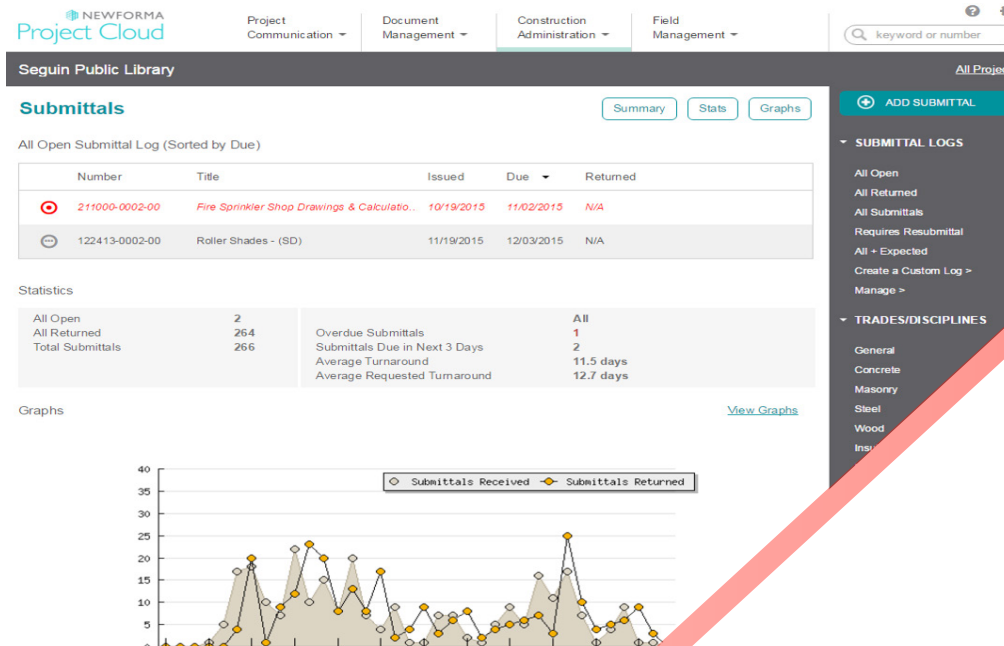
NEWFORMA
Project Cloud

Project Communication ▾
Document Management ▾
Construction Administration ▾
Field Management ▾

keyword or number

Seguin Public Library

All Projec

Submittals

Summary
Stats
Graphs

ADD SUBMITTAL

All Open Submittal Log (Sorted by Due)

| | Number | Title | Issued | Due ▾ | Returned |
|---|---|---|---|---|---|
| | 211000-0002-00 | Fire Sprinkler Shop Drawings & Calculatio.. | 10/19/2015 | 11/02/2015 | N/A |
| | 122413-0002-00 | Roller Shades - (SD) | 11/19/2015 | 12/03/2015 | N/A |

SUBMITTAL LOGS

All Open
All Returned
All Submittals
Requires Resubmittal
All + Expected
Create a Custom Log >
Manage >

TRADES/DISCIPLINES

General
Concrete
Masonry
Steel
Wood
Ins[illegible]

Statistics

| | |
|---|---|
| All Open | 2 |
| All Returned | 264 |
| Total Submittals | 266 |

| | All |
|---|---|
| Overdue Submittals | 1 |
| Submittals Due in Next 3 Days | 2 |
| Average Turnaround | 11.5 days |
| Average Requested Turnaround | 12.7 days |

Graphs

View Graphs

40
35
30
25
20
15
10
5

Submittals Received
Submittals Returned